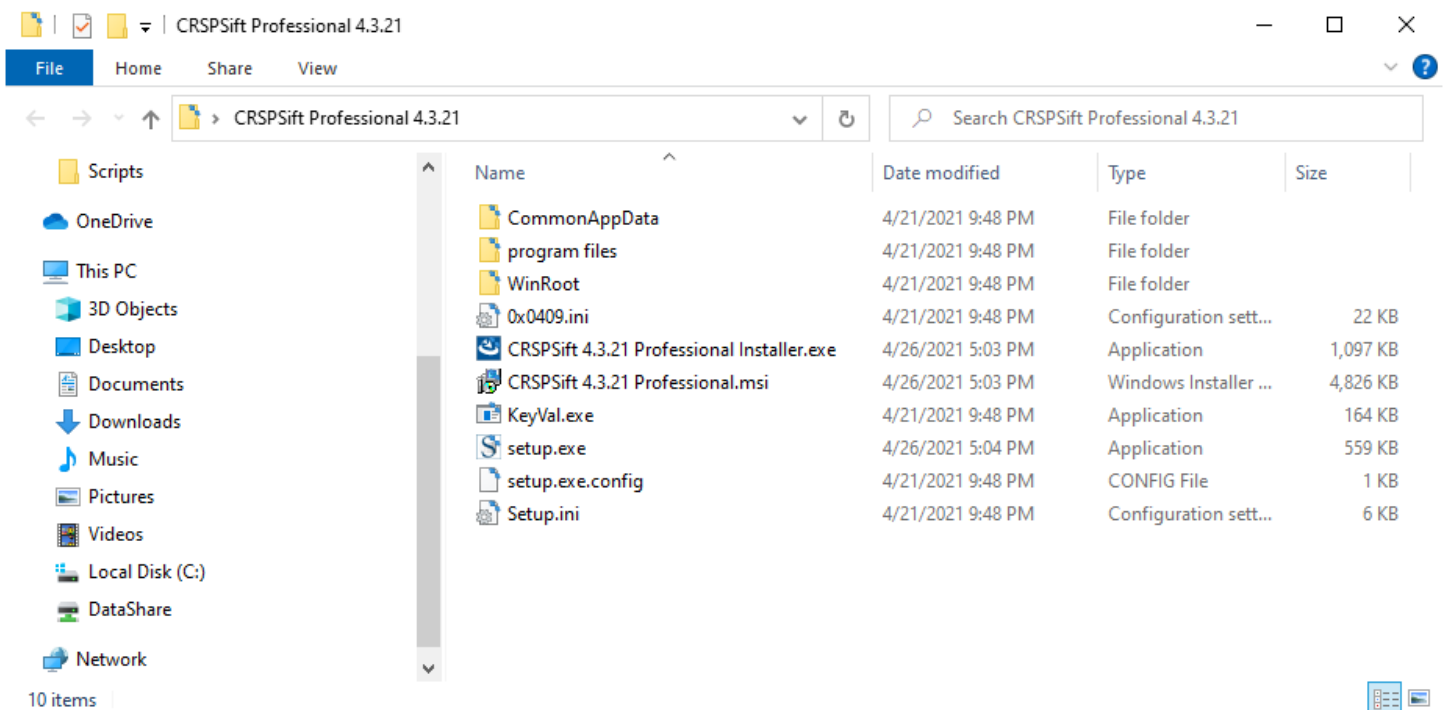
CRSPSift Professional 4.3.21

File Home Share View

> CRSPSift Professional 4.3.21

Search CRSPSift Professional 4.3.21

Scripts
OneDrive
This PC
3D Objects
Desktop
Documents
Downloads
Music
Pictures
Videos
Local Disk (C:)
DataShare
Network

| Name | Date modified | Type | Size |
|---|---|---|---|
| CommonAppData | 4/21/2021 9:48 PM | File folder | |
| program files | 4/21/2021 9:48 PM | File folder | |
| WinRoot | 4/21/2021 9:48 PM | File folder | |
| 0x0409.ini | 4/21/2021 9:48 PM | Configuration sett... | 22 KB |
| CRSPSift 4.3.21 Professional Installer.exe | 4/26/2021 5:03 PM | Application | 1,097 KB |
| CRSPSift 4.3.21 Professional.msi | 4/26/2021 5:03 PM | Windows Installer ... | 4,826 KB |
| KeyVal.exe | 4/21/2021 9:48 PM | Application | 164 KB |
| setup.exe | 4/26/2021 5:04 PM | Application | 559 KB |
| setup.exe.config | 4/21/2021 9:48 PM | CONFIG File | 1 KB |
| Setup.ini | 4/21/2021 9:48 PM | Configuration sett... | 6 KB |

10 items